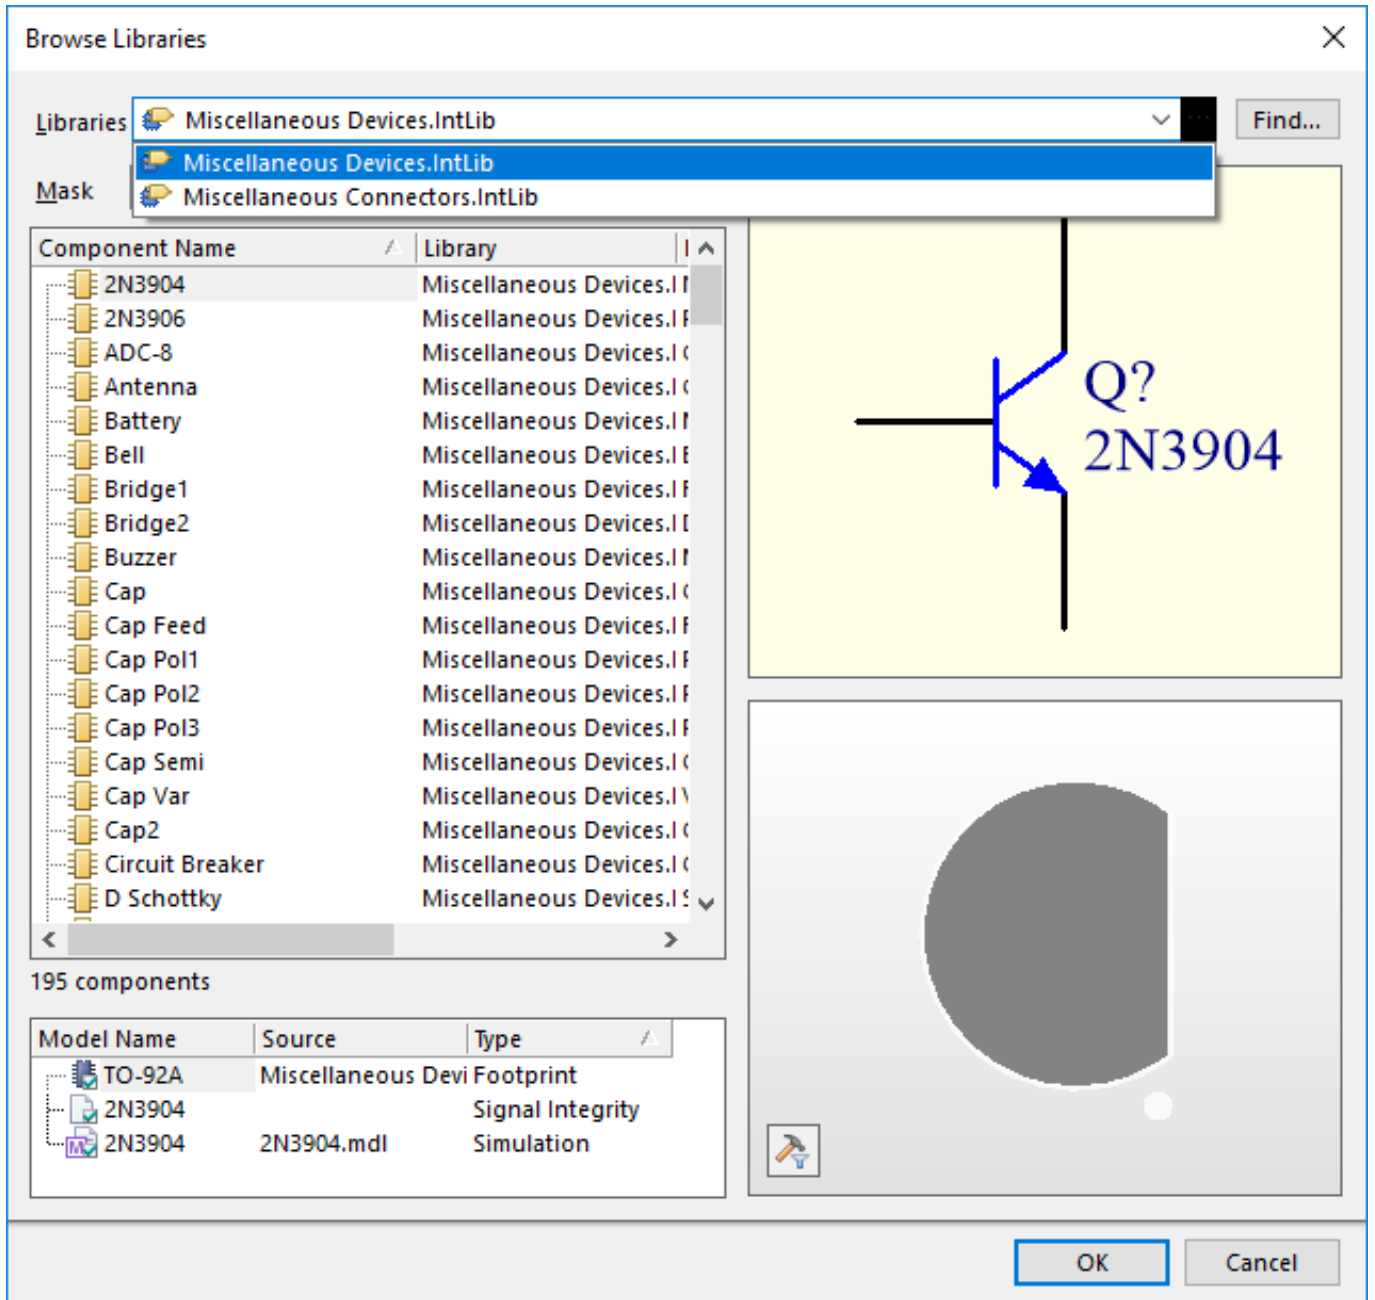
Browse Libraries

Libraries Miscellaneous Devices.IntLib ... Find...

Miscellaneous Devices.IntLib
Miscellaneous Connectors.IntLib

Mask

| Component Name | Library |
|---|---|
| 2N3904 | Miscellaneous Devices.I |
| 2N3906 | Miscellaneous Devices.I |
| ADC-8 | Miscellaneous Devices.I |
| Antenna | Miscellaneous Devices.I |
| Battery | Miscellaneous Devices.I |
| Bell | Miscellaneous Devices.I |
| Bridge1 | Miscellaneous Devices.I |
| Bridge2 | Miscellaneous Devices.I |
| Buzzer | Miscellaneous Devices.I |
| Cap | Miscellaneous Devices.I |
| Cap Feed | Miscellaneous Devices.I |
| Cap Pol1 | Miscellaneous Devices.I |
| Cap Pol2 | Miscellaneous Devices.I |
| Cap Pol3 | Miscellaneous Devices.I |
| Cap Semi | Miscellaneous Devices.I |
| Cap Var | Miscellaneous Devices.I |
| Cap2 | Miscellaneous Devices.I |
| Circuit Breaker | Miscellaneous Devices.I |
| D Schottky | Miscellaneous Devices.I |

195 components

| Model Name | Source | Type |
|---|---|---|
| TO-92A | Miscellaneous Devi | Footprint |
| 2N3904 | | Signal Integrity |
| 2N3904 | 2N3904.mdl | Simulation |

Q?
2N3904

OK Cancel